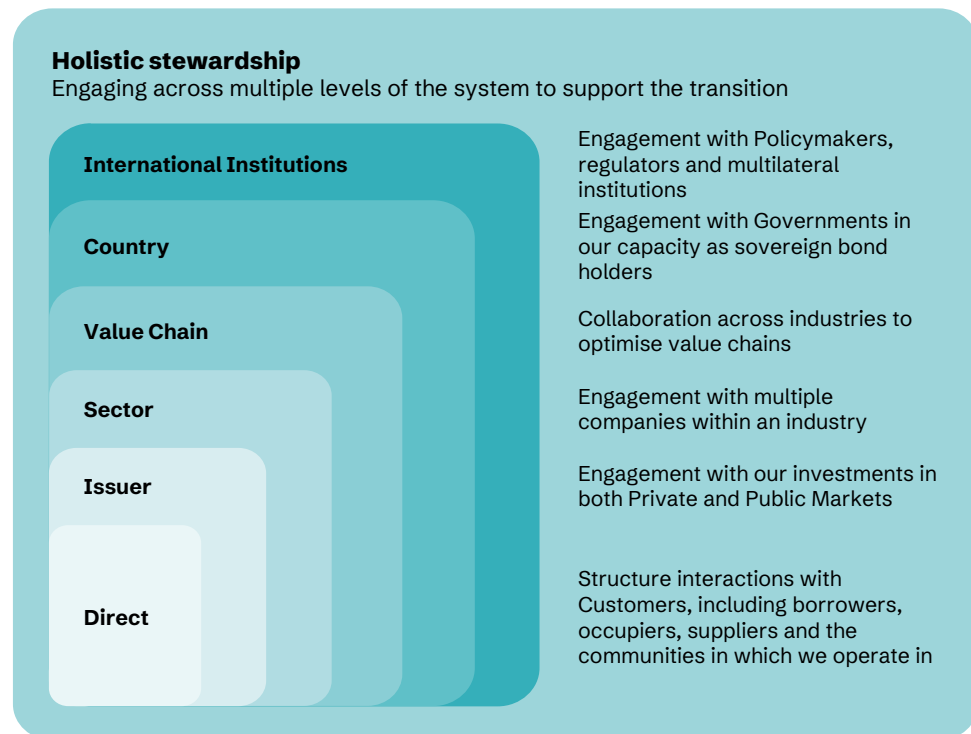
Holistic stewardship
Engaging across multiple levels of the system to support the transition

International Institutions

Engagement with Policymakers, regulators and multilateral institutions

Country

Engagement with Governments in our capacity as sovereign bond holders

Value Chain

Collaboration across industries to optimise value chains

Sector

Engagement with multiple companies within an industry

Issuer

Engagement with our investments in both Private and Public Markets

Direct

Structure interactions with Customers, including borrowers, occupiers, suppliers and the communities in which we operate in